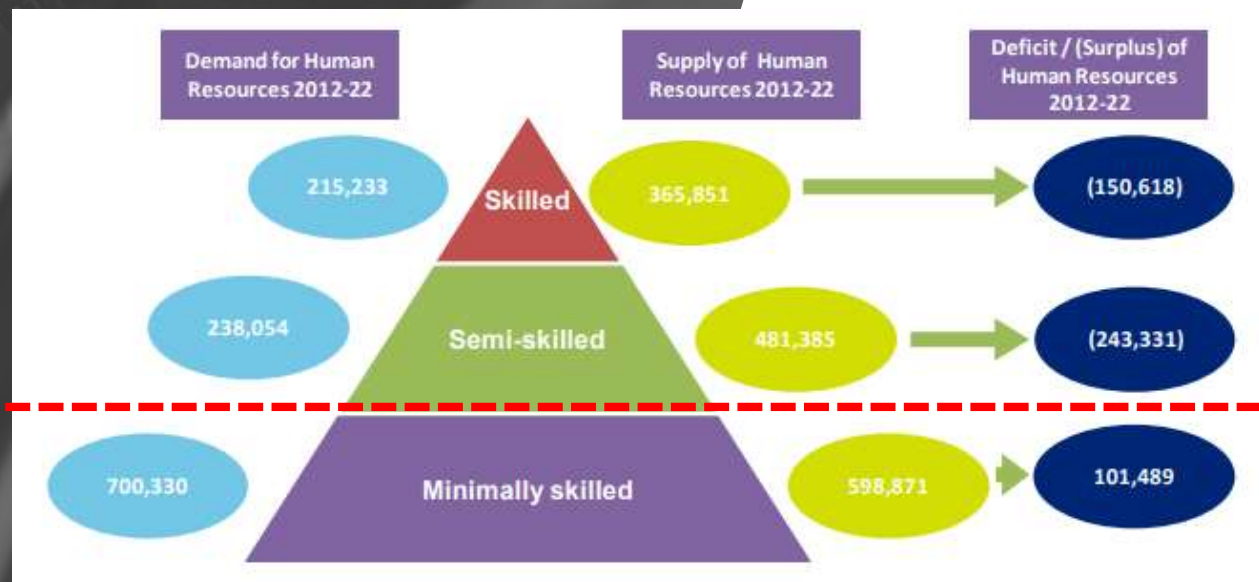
Demand for Human Resources 2012-22

Supply of Human Resources 2012-22

Deficit / (Surplus) of Human Resources 2012-22

215,233

Skilled

365,851

(150,618)

238,054

Semi-skilled

481,385

(243,331)

700,330

Minimally skilled

598,871

101,489